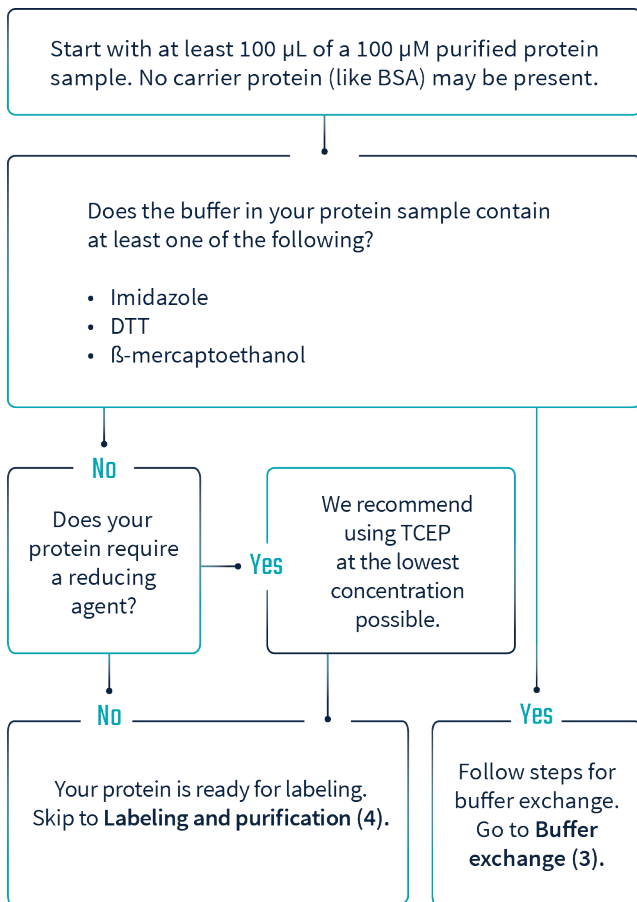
Start with at least 100 µL of a 100 µM purified protein sample. No carrier protein (like BSA) may be present.

Does the buffer in your protein sample contain at least one of the following?

- Imidazole
- DTT
- ß-mercaptoethanol

No

Does your protein require a reducing agent?

Yes

We recommend using TCEP at the lowest concentration possible.

No

Your protein is ready for labeling. Skip to **Labeling and purification (4)**.

Yes

Follow steps for buffer exchange. Go to **Buffer exchange (3)**.